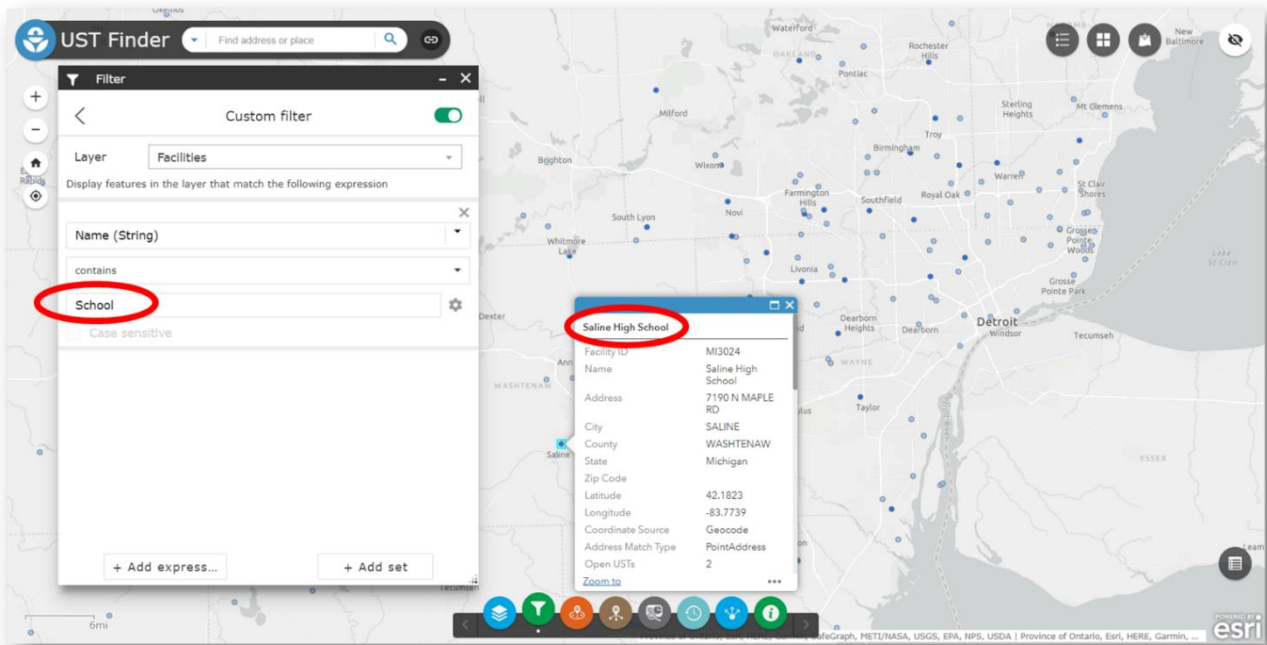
UST Finder
Find address or place

Filter
Custom filter
Layer Facilities
Display features in the layer that match the following expression
Name (String)
contains
School
Case sensitive
+ Add express...
+ Add set

Saline High School
| | |
|---|---|
| Facility ID | MI3024 |
| Name | Saline High School |
| Address | 7190 N MAPLE RD |
| City | SALINE |
| County | WASHTENAW |
| State | Michigan |
| Zip Code | |
| Latitude | 42.1823 |
| Longitude | -83.7739 |
| Coordinate Source | Geocode |
| Address Match Type | PointAddress |
| Open USTs | 2 |
Zoom to
•••

Oakland
Rochester Hills
New Baltimore
Pontiac
Milford
Sterling Heights
Mt Clemens
Troy
Brighton
Wixom
Birmingham
Warren
Farmington Hills
Southfield
Royal Oak
St Clair Shores
Novi
South Lyon
Grosse Pointe Woods
Whitmore Lake
Livonia
Lake St Clair
Grosse Pointe Park
Dexter
Dearborn Heights
Dearborn
Detroit
Windsor
Tecumseh
Ann
WASHTENAW
WAYNE
Taylor
Saline
ESSEX
6mi
Province of Ontario, Esri, HERE, Garmin, SafeGraph, METI/NASA, USGS, EPA, NPS, USDA | Province of Ontario, Esri, HERE, Garmin, ...
POWERED BY esri